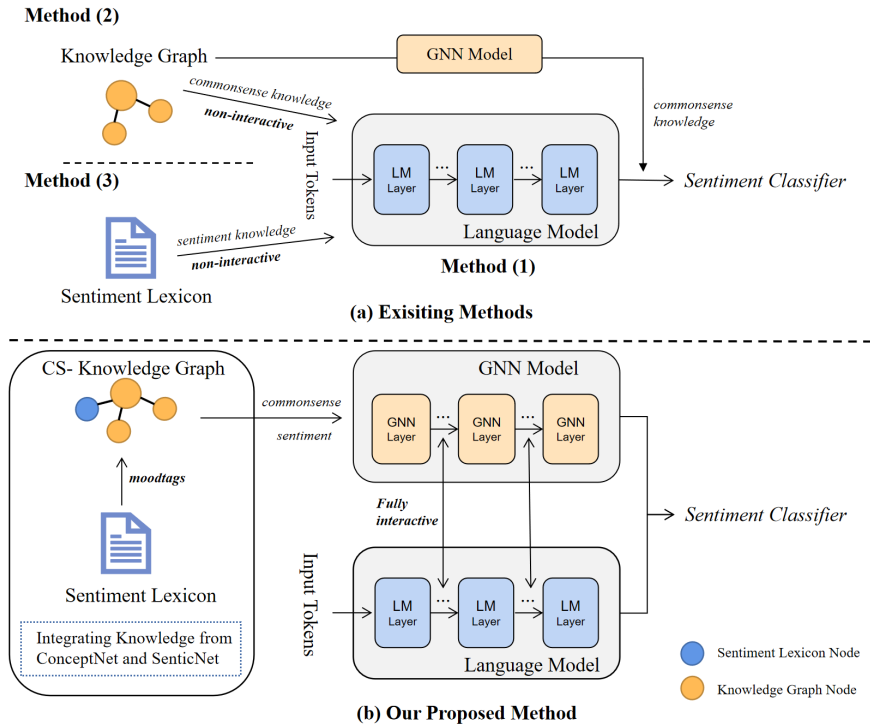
Method (2)

Knowledge Graph

GNN Model

commonsense knowledge

non-interactive

commonsense knowledge

Input Tokens

LM Layer

...

LM Layer

...

LM Layer

Sentiment Classifier

Method (3)

sentiment knowledge

non-interactive

Language Model

Method (1)

Sentiment Lexicon

(a) Exisiting Methods

CS- Knowledge Graph

GNN Model

commonsense

sentiment

GNN Layer

...

GNN Layer

...

GNN Layer

moodtags

Fully interactive

Sentiment Classifier

Input Tokens

LM Layer

...

LM Layer

...

LM Layer

Sentiment Lexicon

Integrating Knowledge from ConceptNet and SenticNet

Language Model

Sentiment Lexicon Node

Knowledge Graph Node

(b) Our Proposed Method